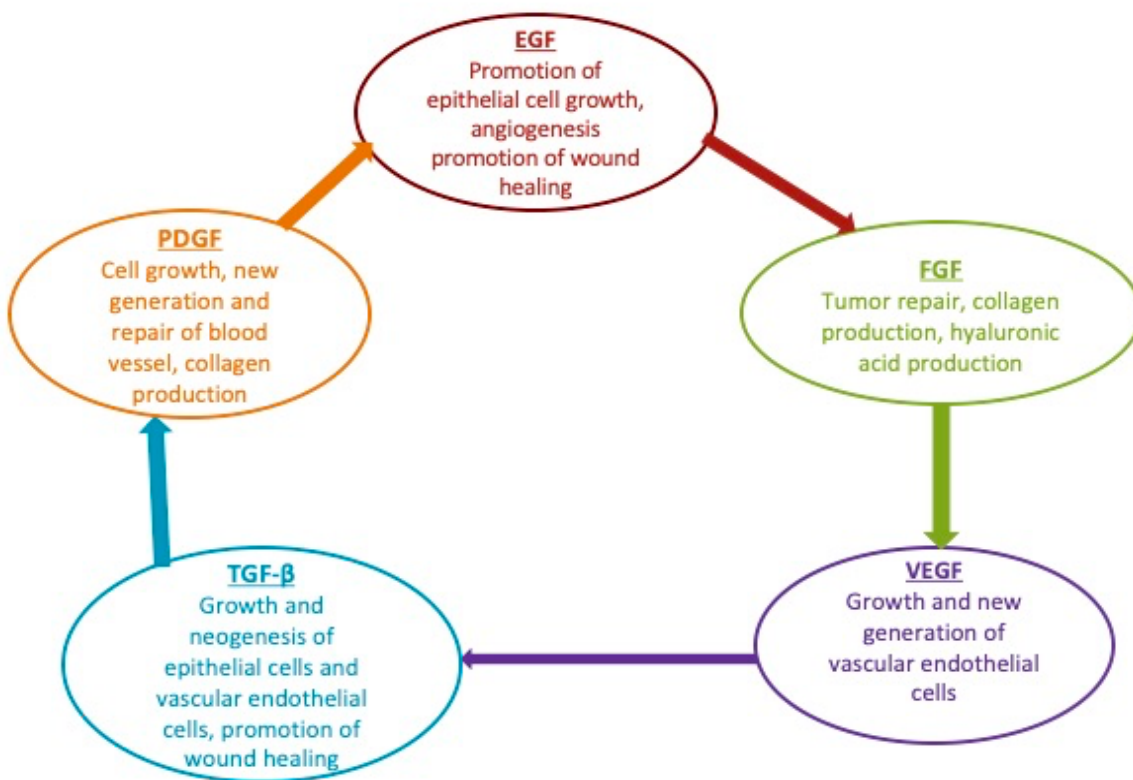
EGF
Promotion of epithelial cell growth, angiogenesis promotion of wound healing

FGF
Tumor repair, collagen production, hyaluronic acid production

VEGF
Growth and new generation of vascular endothelial cells

TGF-β
Growth and neogenesis of epithelial cells and vascular endothelial cells, promotion of wound healing

PDGF
Cell growth, new generation and repair of blood vessel, collagen production